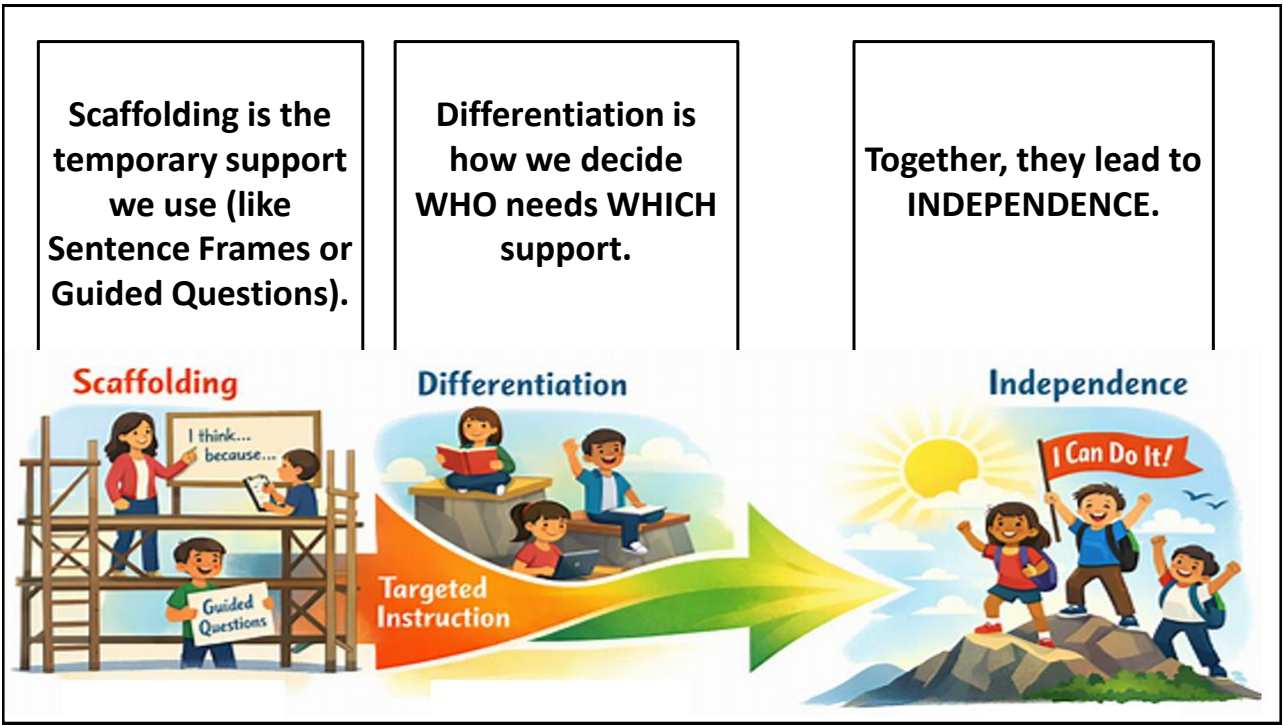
Scaffolding is the temporary support we use (like Sentence Frames or Guided Questions).

Differentiation is how we decide WHO needs WHICH support.

Together, they lead to INDEPENDENCE.

Scaffolding

I think... because...

Guided Questions

Differentiation

Targeted Instruction

Independence

I Can Do It!